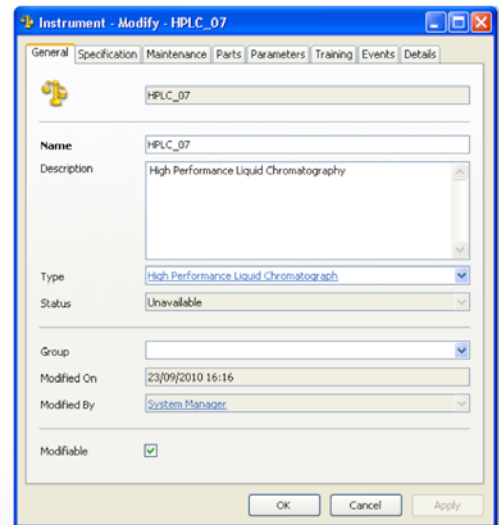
Instrument - Modify - HPLC_07

General | Specification | Maintenance | Parts | Parameters | Training | Events | Details

HPLC_07

Name HPLC_07

Description High Performance Liquid Chromatography

Type High Performance Liquid Chromatograph

Status Unavailable

Group

Modified On 23/09/2010 16:16

Modified By System Manager

Modifiable

OK Cancel Apply